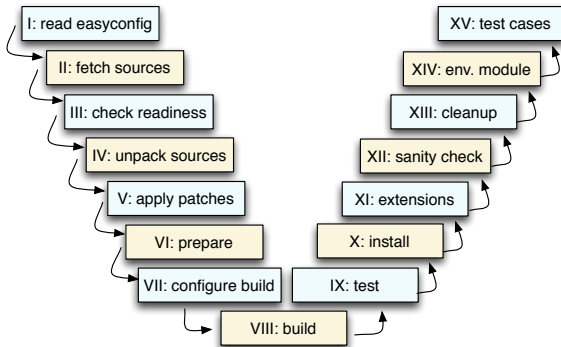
I: read easyconfig

II: fetch sources

III: check readiness

IV: unpack sources

V: apply patches

VI: prepare

VII: configure build

VIII: build

IX: test

X: install

XI: extensions

XII: sanity check

XIII: cleanup

XIV: env. module

XV: test cases